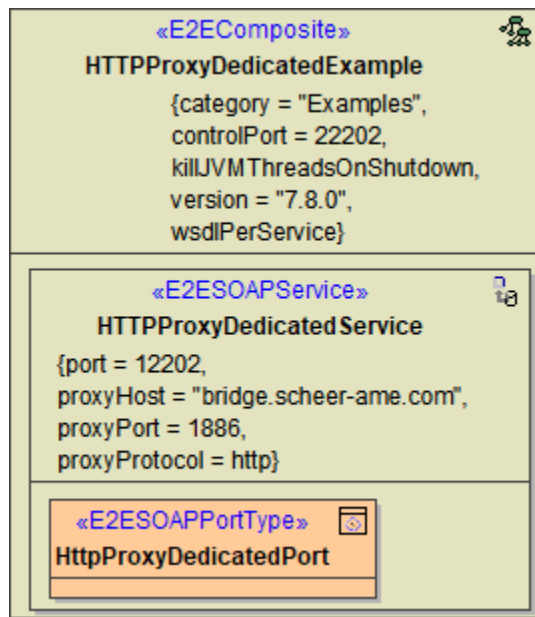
«E2EComposite»
HTTPProxyDedicatedExample
{category = "Examples",
controlPort = 22202,
killJVMThreadsOnShutdown,
version = "7.8.0",
wsdlPerService}

«E2ESOAPService»
HTTPProxyDedicatedService
{port = 12202,
proxyHost = "bridge.scheer-ame.com",
proxyPort = 1886,
proxyProtocol = http}

«E2ESOAPPortType»
HttpProxyDedicatedPort